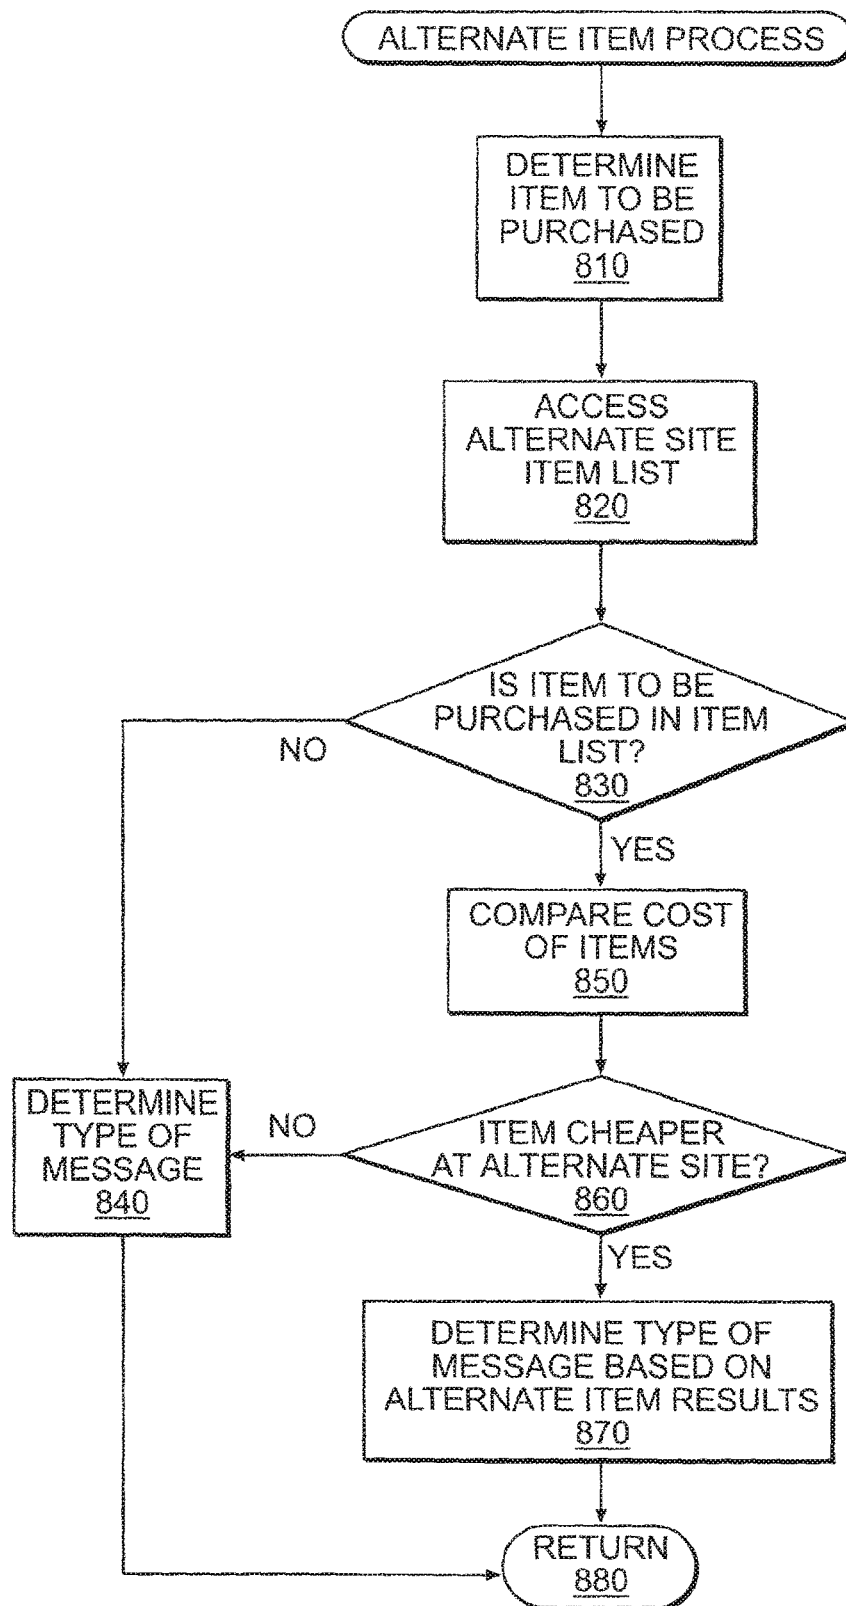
ALTERNATE ITEM PROCESS

DETERMINE ITEM TO BE PURCHASED
810

ACCESS ALTERNATE SITE ITEM LIST
820

IS ITEM TO BE PURCHASED IN ITEM LIST?
830

NO

YES

COMPARE COST OF ITEMS
850

DETERMINE TYPE OF MESSAGE
840

NO

ITEM CHEAPER AT ALTERNATE SITE?
860

YES

DETERMINE TYPE OF MESSAGE BASED ON ALTERNATE ITEM RESULTS
870

RETURN
880